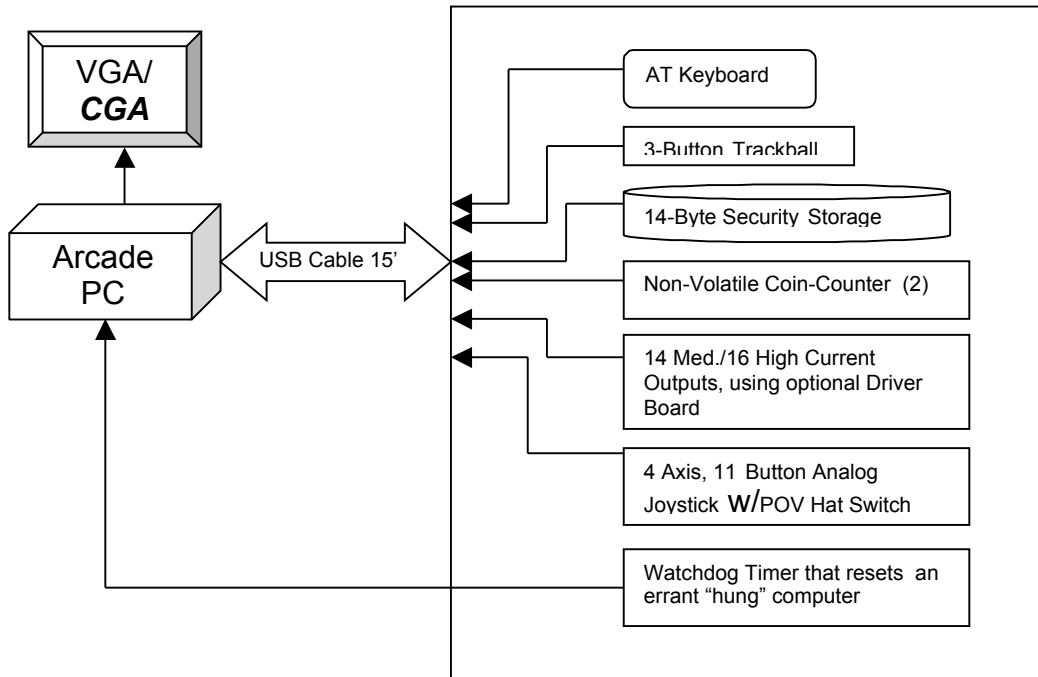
VGA/
*CGA*

Arcade PC

USB Cable 15'

AT Keyboard

3-Button Trackball

14-Byte Security Storage

Non-Volatile Coin-Counter (2)

14 Med./16 High Current Outputs, using optional Driver Board

4 Axis, 11 Button Analog Joystick W/POV Hat Switch

Watchdog Timer that resets an errant "hung" computer